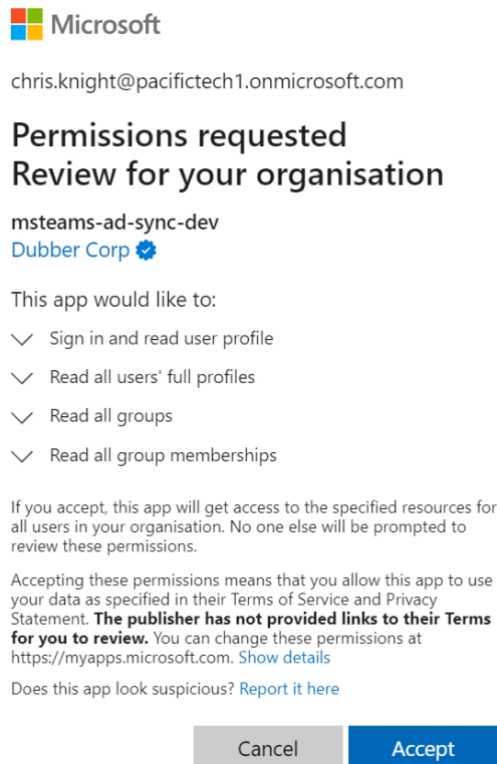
Microsoft

chris.knight@pacifictech1.onmicrosoft.com

Permissions requested
Review for your organisation

msteams-ad-sync-dev
Dubber Corp

This app would like to:

Sign in and read user profile

Read all users' full profiles

Read all groups

Read all group memberships

If you accept, this app will get access to the specified resources for all users in your organisation. No one else will be prompted to review these permissions.

Accepting these permissions means that you allow this app to use your data as specified in their Terms of Service and Privacy Statement. **The publisher has not provided links to their Terms for you to review.** You can change these permissions at https://myapps.microsoft.com. Show details

Does this app look suspicious? Report it here

Cancel Accept